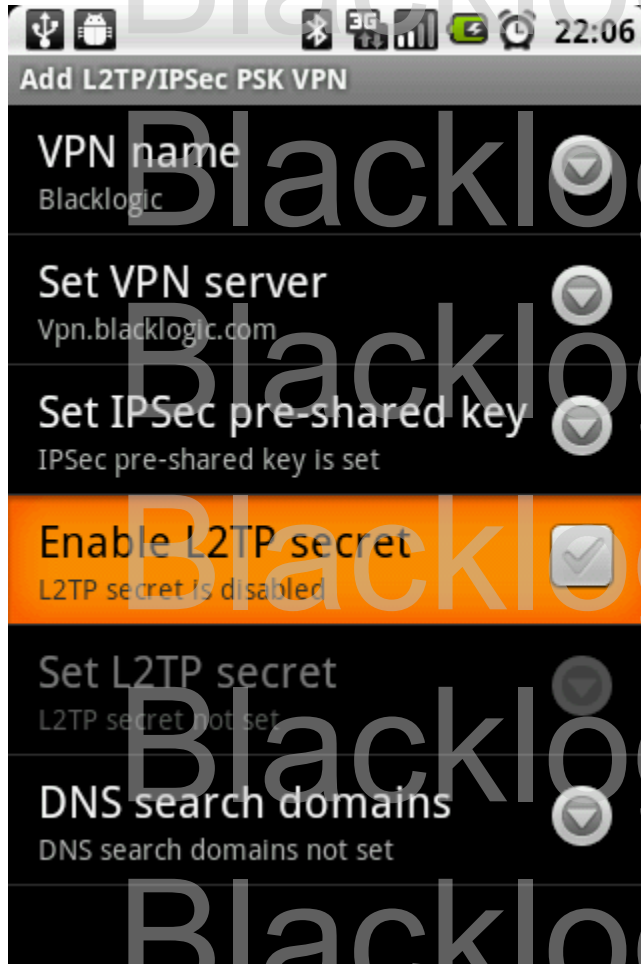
22:06

Add L2TP/IPSec PSK VPN

VPN name
Blacklogic

Set VPN server
Vpn.blacklogic.com

Set IPSec pre-shared key
IPSec pre-shared key is set

Enable L2TP secret
L2TP secret is disabled

Set L2TP secret
L2TP secret not set

DNS search domains
DNS search domains not set

Blacklo
Blacklo
Blacklo
Blacklo
Blacklo
Blacklo